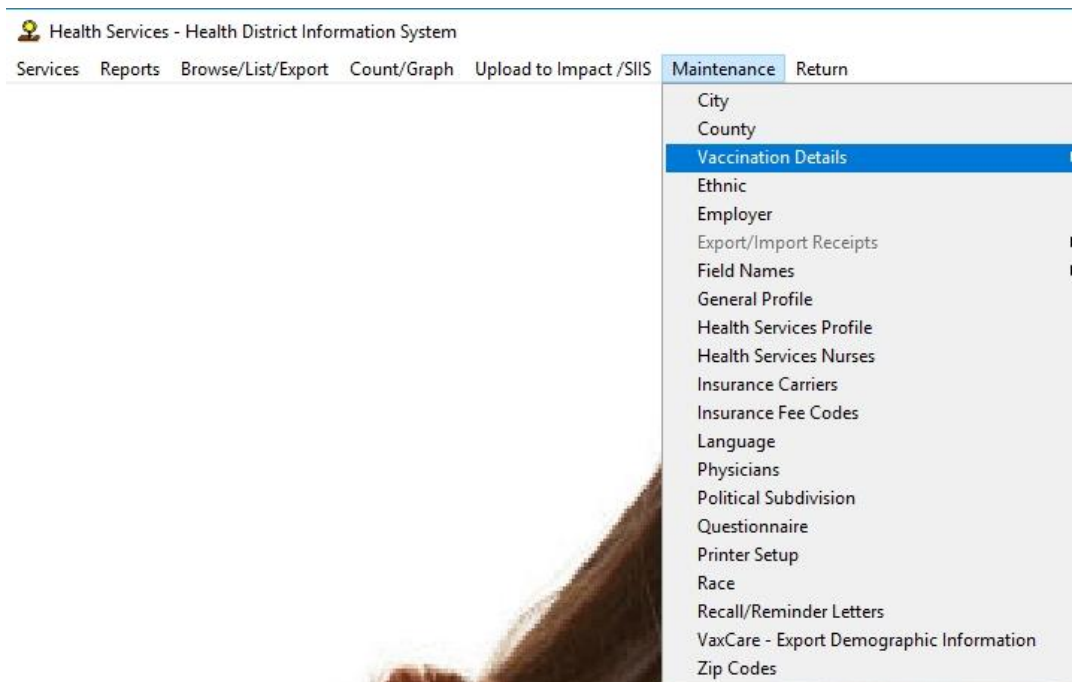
Health Services - Health District Information System

Services Reports Browse/List/Export Count/Graph Upload to Impact /SIIS Maintenance Return

City
County
Vaccination Details
Ethnic
Employer
Export/Import Receipts
Field Names
General Profile
Health Services Profile
Health Services Nurses
Insurance Carriers
Insurance Fee Codes
Language
Physicians
Political Subdivision
Questionnaire
Printer Setup
Race
Recall/Reminder Letters
VaxCare - Export Demographic Information
Zip Codes